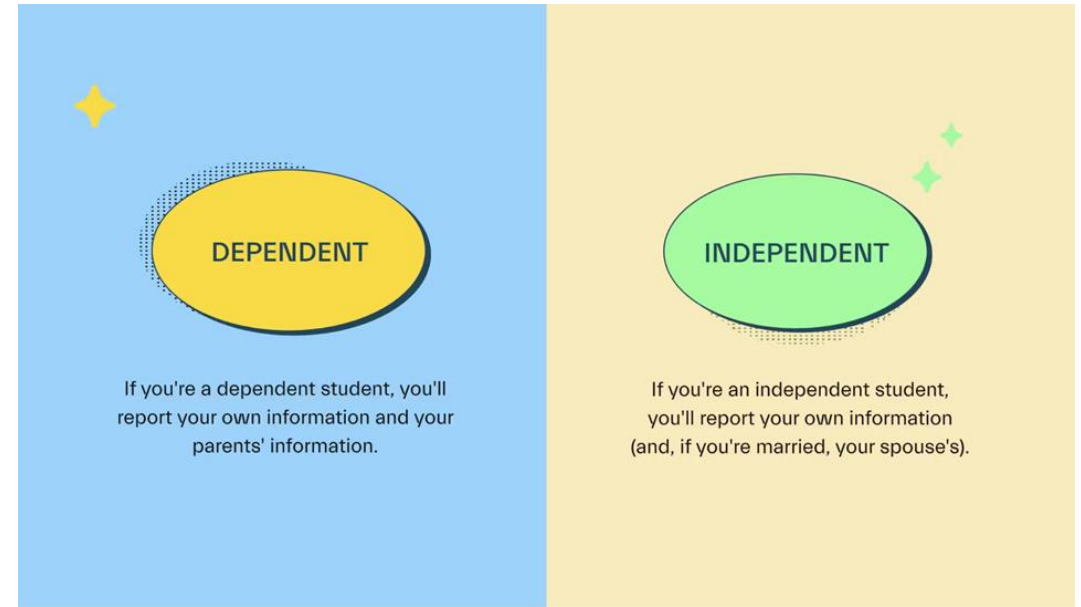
DEPENDENT

If you're a dependent student, you'll report your own information and your parents' information.

INDEPENDENT

If you're an independent student, you'll report your own information (and, if you're married, your spouse's).